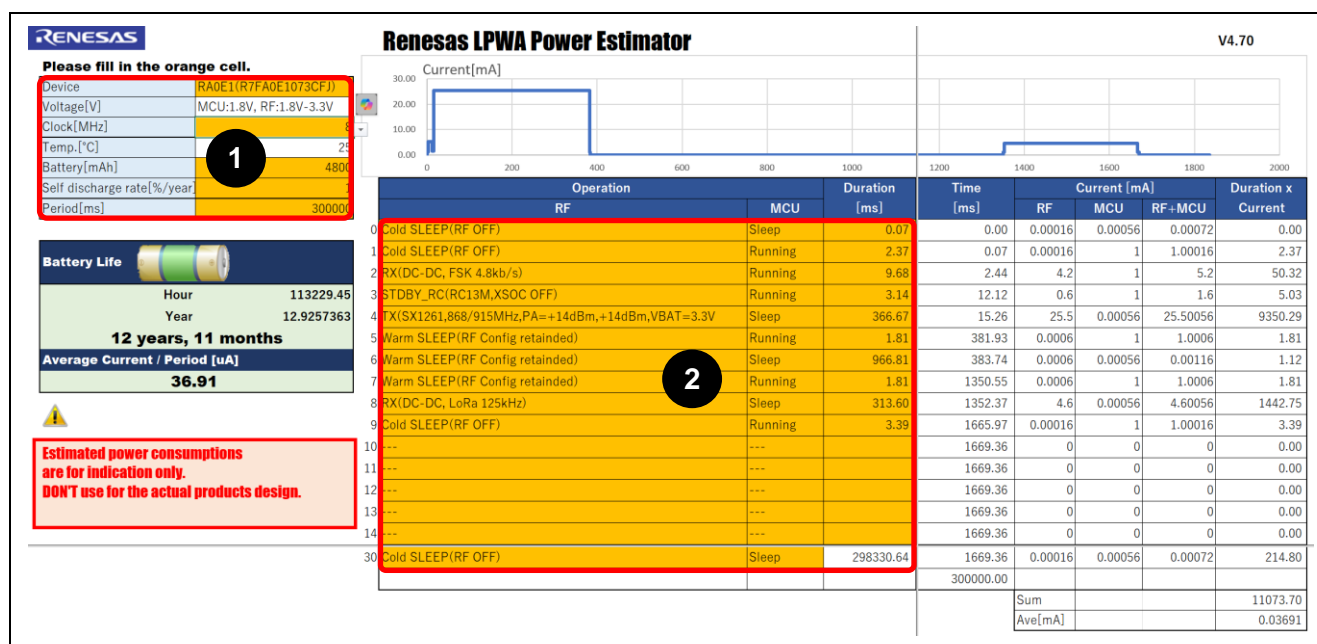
RENESAS

Please fill in the orange cell.

| | |
|---|---|
| Device | RA0E1(R7FA0E1073CFJ) |
| Voltage[V] | MCU:1.8V, RF:1.8V-3.3V |
| Clock[MHz] | 8 |
| Temp.[°C] | 25 |
| Battery[mAh] | 4800 |
| Self discharge rate[%/year] | 1 |
| Period[ms] | 300000 |

1

Battery Life

| | |
|---|---|
| Hour | 113229.45 |
| Year | 12.9257363 |

12 years, 11 months

Average Current / Period [uA]

36.91

Estimated power consumptions are for indication only. DON'T use for the actual products design.

Renesas LPWA Power Estimator

V4.70

Current[mA]

30.00
20.00
10.00
0.00
0 200 400 600 800 1000 1200 1400 1600 1800 2000

| | Operation RF | MCU | Duration [ms] | Time [ms] | Current [mA] RF | MCU | RF+MCU | Duration x Current |
|---|---|---|---|---|---|---|---|---|
| 0 | Cold SLEEP(RF OFF) | Sleep | 0.07 | 0.00 | 0.00016 | 0.00056 | 0.00072 | 0.00 |
| 1 | Cold SLEEP(RF OFF) | Running | 2.37 | 0.07 | 0.00016 | 1 | 1.00016 | 2.37 |
| 2 | RX(DC-DC, FSK 4.8kb/s) | Running | 9.68 | 2.44 | 4.2 | 1 | 5.2 | 50.32 |
| 3 | STDBY_RC(RC13M,XSOC OFF) | Running | 3.14 | 12.12 | 0.6 | 1 | 1.6 | 5.03 |
| 4 | TX(SX1261,868/915MHz,PA=+14dBm,+14dBm,VBAT=3.3V | Sleep | 366.67 | 15.26 | 25.5 | 0.00056 | 25.50056 | 9350.29 |
| 5 | Warm SLEEP(RF Config retainded) | Running | 1.81 | 381.93 | 0.0006 | 1 | 1.0006 | 1.81 |
| 6 | Warm SLEEP(RF Config retainded) | Sleep | 966.81 | 383.74 | 0.0006 | 0.00056 | 0.00116 | 1.12 |
| 7 | Warm SLEEP(RF Config retainded) | Running | 1.81 | 1350.55 | 0.0006 | 1 | 1.0006 | 1.81 |
| 8 | RX(DC-DC, LoRa 125kHz) | Sleep | 313.60 | 1352.37 | 4.6 | 0.00056 | 4.60056 | 1442.75 |
| 9 | Cold SLEEP(RF OFF) | Running | 3.39 | 1665.97 | 0.00016 | 1 | 1.00016 | 3.39 |
| 10 | --- | --- | | 1669.36 | 0 | 0 | 0 | 0.00 |
| 11 | --- | --- | | 1669.36 | 0 | 0 | 0 | 0.00 |
| 12 | --- | --- | | 1669.36 | 0 | 0 | 0 | 0.00 |
| 13 | --- | --- | | 1669.36 | 0 | 0 | 0 | 0.00 |
| 14 | --- | --- | | 1669.36 | 0 | 0 | 0 | 0.00 |
| 30 | Cold SLEEP(RF OFF) | Sleep | 298330.64 | 1669.36 | 0.00016 | 0.00056 | 0.00072 | 214.80 |
| | | | | 300000.00 | | | | |
| | | | | | Sum | | | 11073.70 |
| | | | | | Ave[mA] | | | 0.03691 |

2